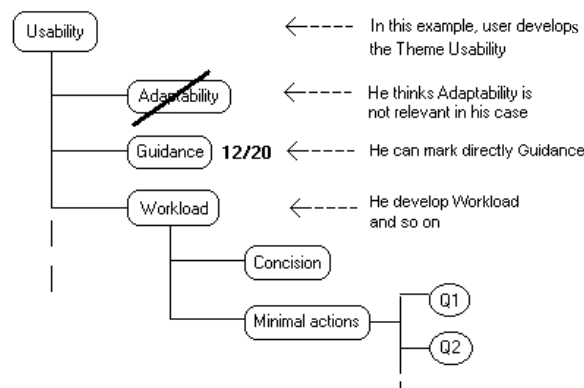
Usability

In this example, user develops the Theme Usability

Adaptability

He thinks Adaptability is not relevant in his case

Guidance 12/20

He can mark directly Guidance

Workload

He develop Workload and so on

Concision

Minimal actions

Q1

Q2